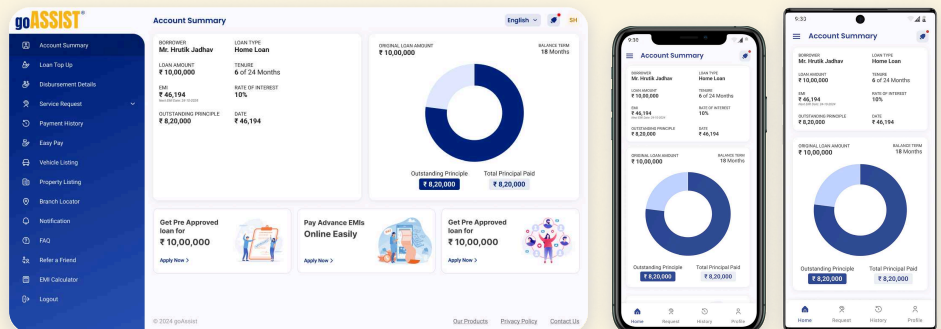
goASSIST®

Account Summary

English

SH

Account Summary
Loan Top Up
Disbursement Details
Service Request
Payment History
Easy Pay
Vehicle Listing
Property Listing
Branch Locator
Notification
FAQ
Refer a Friend
EMI Calculator
Logout

BORROWER
Mr. Hrutik Jadhav

LOAN TYPE
Home Loan

LOAN AMOUNT
₹ 10,00,000

TENURE
6 of 24 Months

EMI
₹ 46,194
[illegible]

RATE OF INTEREST
10%

OUTSTANDING PRINCIPLE
₹ 8,20,000

DATE
₹ 46,194

ORIGINAL LOAN AMOUNT
₹ 10,00,000

BALANCE TERM
18 Months

Outstanding Principle
₹ 8,20,000

Total Principal Paid
₹ 8,20,000

Get Pre Approved loan for
₹ 10,00,000
Apply Now >

Pay Advance EMIs Online Easily
Apply Now >

Get Pre Approved loan for
₹ 10,00,000
Apply Now >

© 2024 goAssist

Our Products
Privacy Policy
Contact Us

9:30

Account Summary

BORROWER
Mr. Hrutik Jadhav

LOAN TYPE
Home Loan

LOAN AMOUNT
₹ 10,00,000

TENURE
6 of 24 Months

EMI
₹ 46,194
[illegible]

RATE OF INTEREST
10%

OUTSTANDING PRINCIPLE
₹ 8,20,000

DATE
₹ 46,194

ORIGINAL LOAN AMOUNT
₹ 10,00,000

BALANCE TERM
18 Months

Outstanding Principle
₹ 8,20,000

Total Principal Paid
₹ 8,20,000

Home
Request
History
Profile

9:33

Account Summary

BORROWER
Mr. Hrutik Jadhav

LOAN TYPE
Home Loan

LOAN AMOUNT
₹ 10,00,000

TENURE
6 of 24 Months

EMI
₹ 46,194

RATE OF INTEREST
10%

OUTSTANDING PRINCIPLE
₹ 8,20,000

DATE
₹ 46,194

ORIGINAL LOAN AMOUNT
₹ 10,00,000

BALANCE TERM
18 Months

Outstanding Principle
₹ 8,20,000

Total Principal Paid
₹ 8,20,000

Home
Request
History
Profile